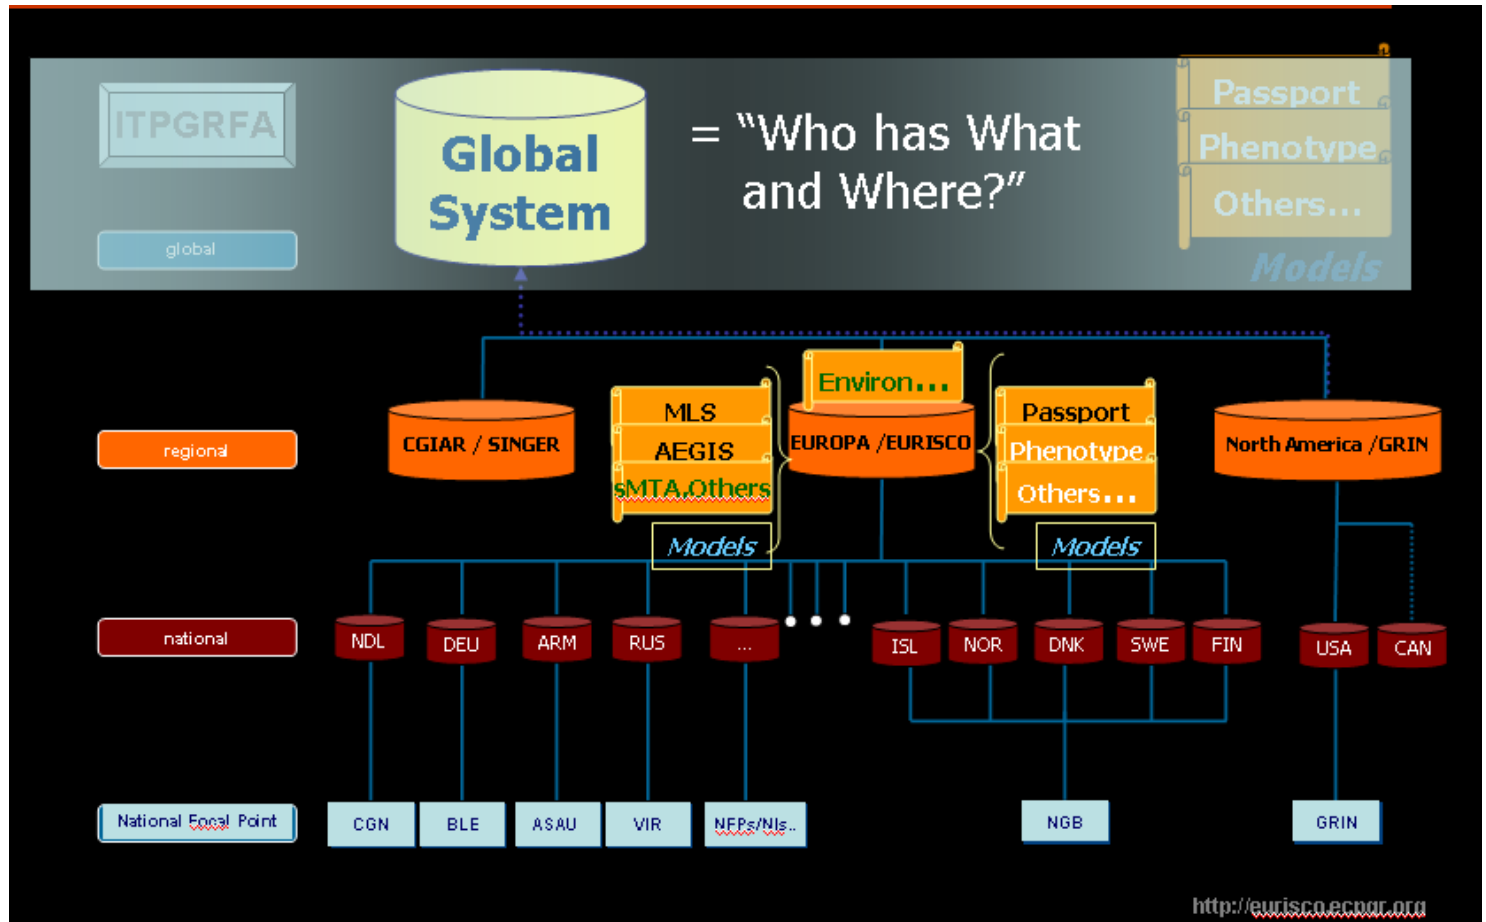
ITPGRFA

global

Global System

= "Who has What and Where?"

Passport
Phenotype
Others...

Models

regional

CGIAR / SINGER

MLS
AEGIS
sMTA,Others

Models

Environ...

EUROPA /EURISCO

Passport
Phenotype
Others...

Models

North America /GRIN

national

NDL DEU ARM RUS ... ISL NOR DNK SWE FIN USA CAN

National Focal Point

CGN BLE ASAU VIR NFPs/NIs.. NGB GRIN

http://eurisco.ecpgr.org